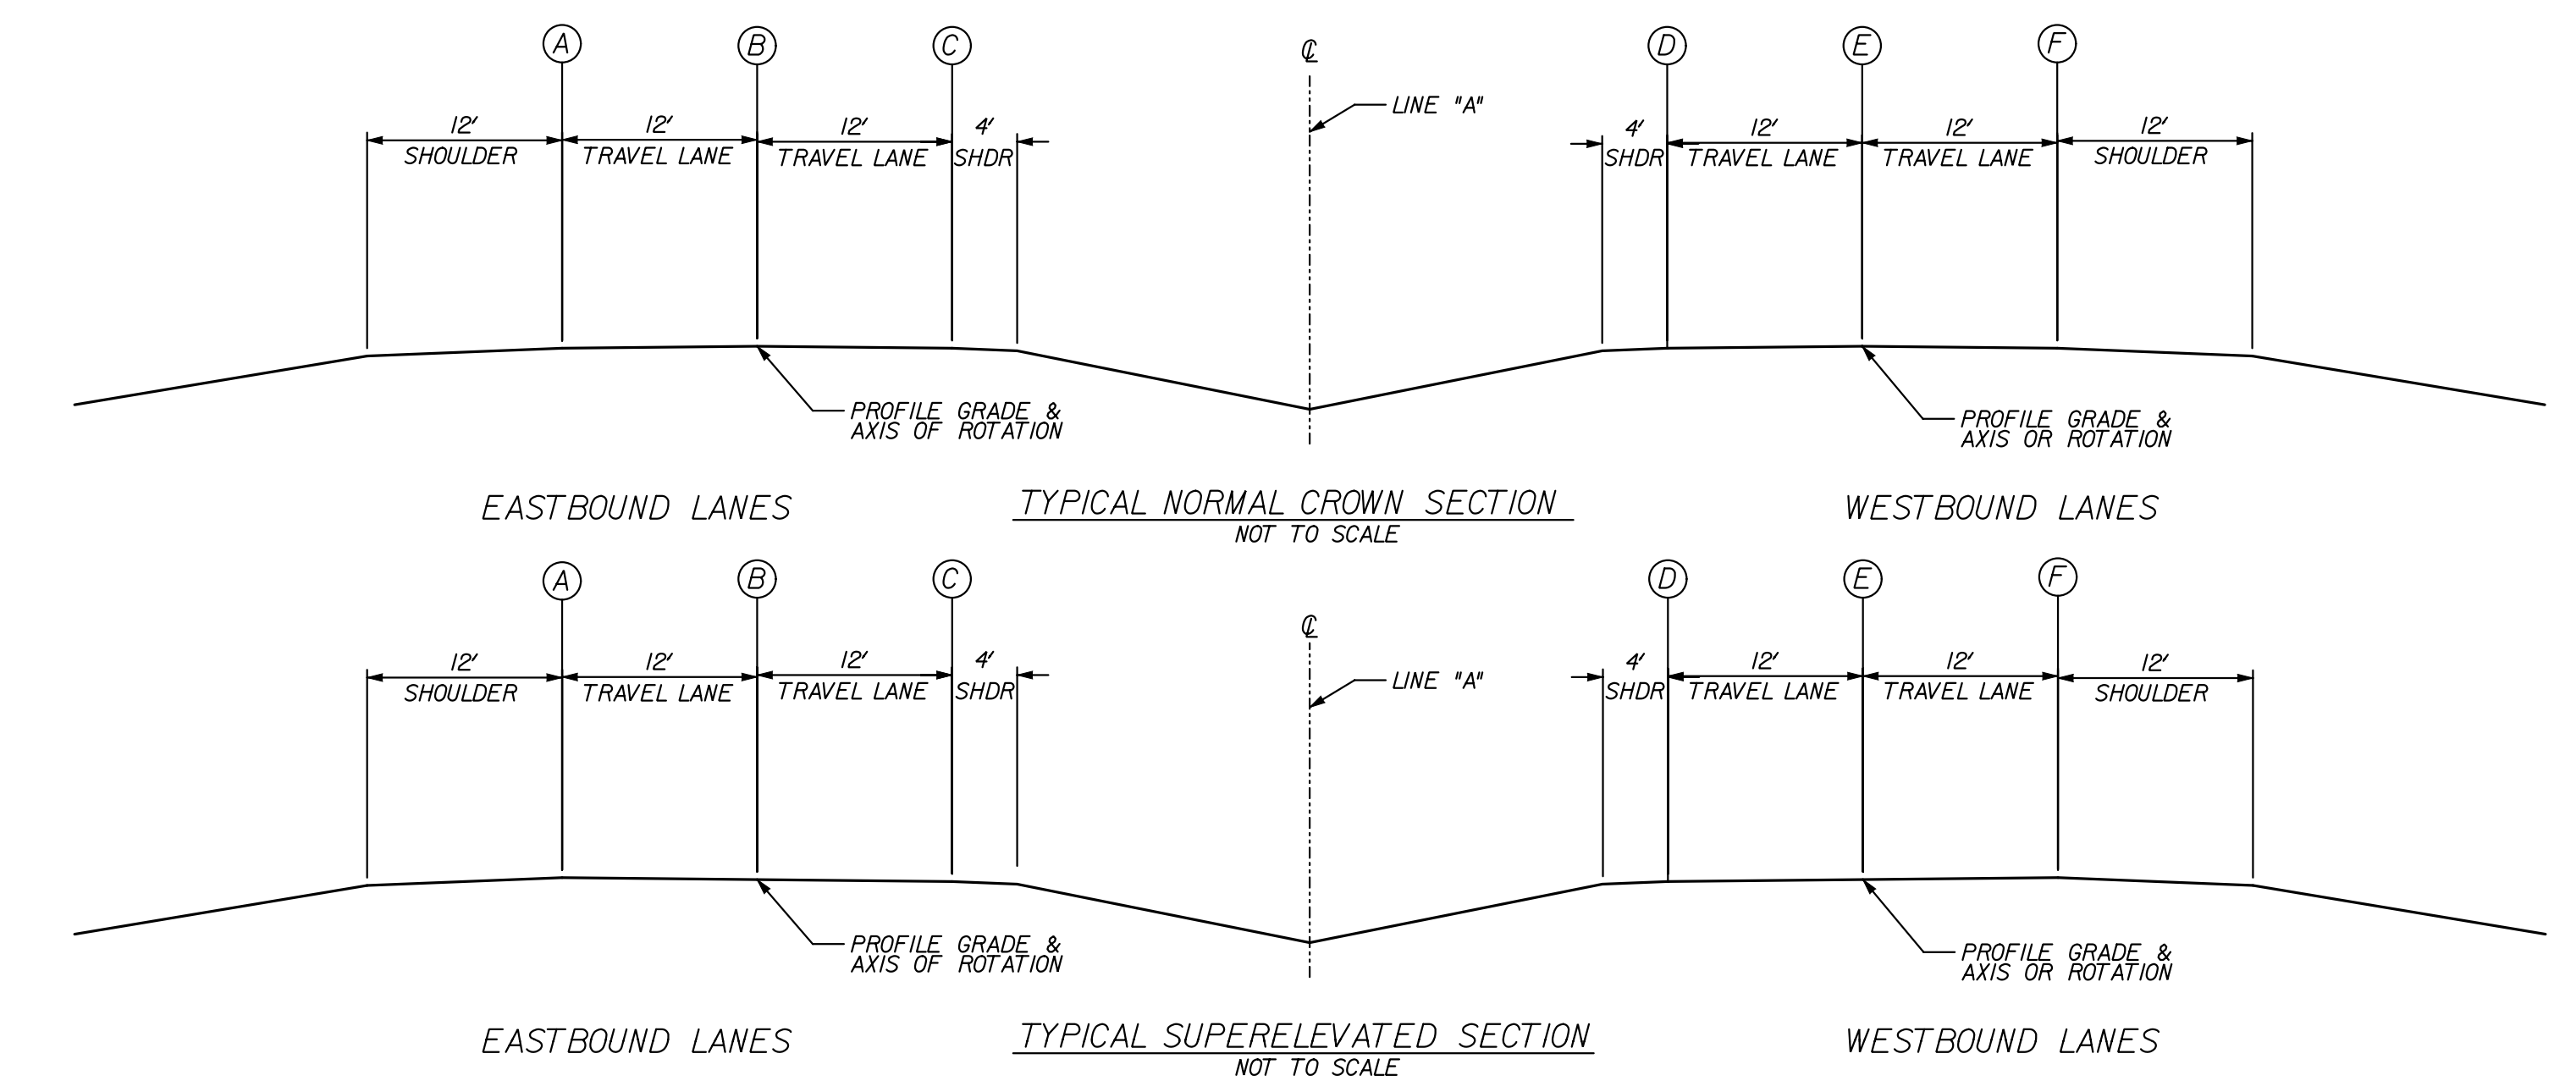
A B C ℄ D E F

12′ SHOULDER 12′ TRAVEL LANE 12′ TRAVEL LANE 4′ SHDR

LINE "A"

4′ SHDR 12′ TRAVEL LANE 12′ TRAVEL LANE 12′ SHOULDER

PROFILE GRADE & AXIS OF ROTATION

PROFILE GRADE & AXIS OR ROTATION

EASTBOUND LANES

TYPICAL NORMAL CROWN SECTION
NOT TO SCALE

WESTBOUND LANES

A B C ℄ D E F

12′ SHOULDER 12′ TRAVEL LANE 12′ TRAVEL LANE 4′ SHDR

LINE "A"

4′ SHDR 12′ TRAVEL LANE 12′ TRAVEL LANE 12′ SHOULDER

PROFILE GRADE & AXIS OF ROTATION

PROFILE GRADE & AXIS OR ROTATION

EASTBOUND LANES

TYPICAL SUPERELEVATED SECTION
NOT TO SCALE

WESTBOUND LANES